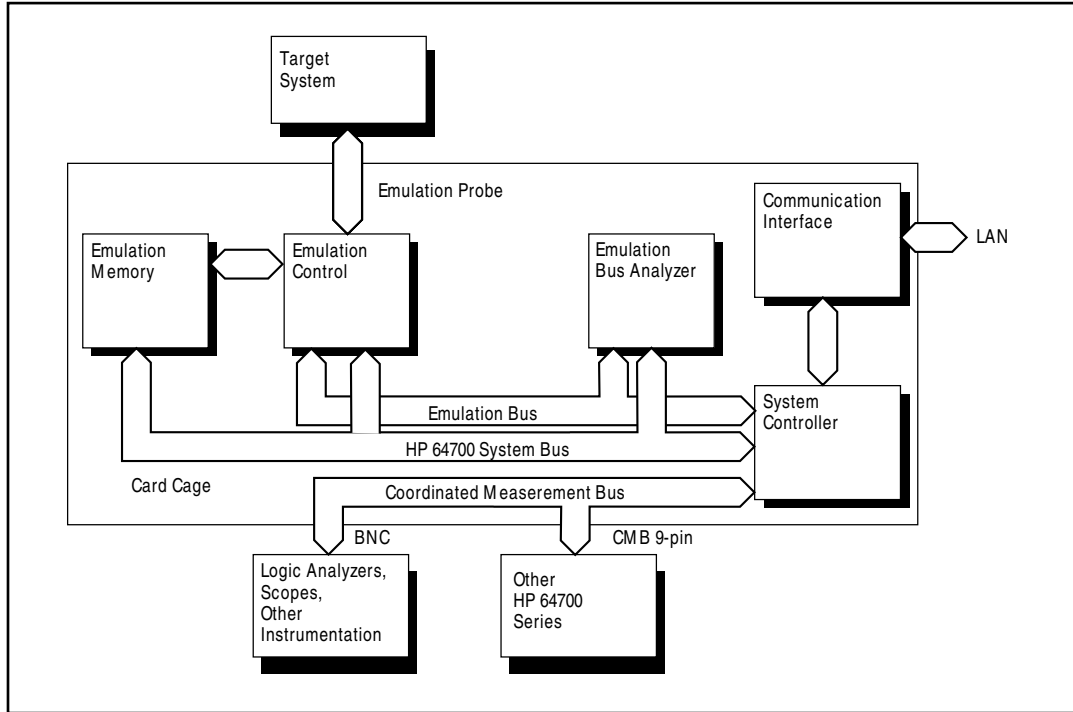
Target System

Emulation Probe

Communication Interface

LAN

Emulation Memory

Emulation Control

Emulation Bus Analyzer

Emulation Bus

System Controller

HP 64700 System Bus

Card Cage

Coordinated Measerement Bus

BNC

CMB 9-pin

Logic Analyzers, Scopes, Other Instrumentation

Other HP 64700 Series